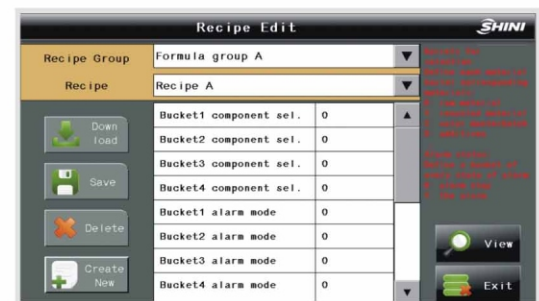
Recipe Edit

SHINI

Recipe Group

Formula group A

Recipe

Recipe A

Down load

Save

Delete

Create New

| Bucket1 component sel. | 0 |
|---|---|
| Bucket2 component sel. | 0 |
| Bucket3 component sel. | 0 |
| Bucket4 component sel. | 0 |
| Bucket1 alarm mode | 0 |
| Bucket2 alarm mode | 0 |
| Bucket3 alarm mode | 0 |
| Bucket4 alarm mode | 0 |

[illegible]

View

Exit